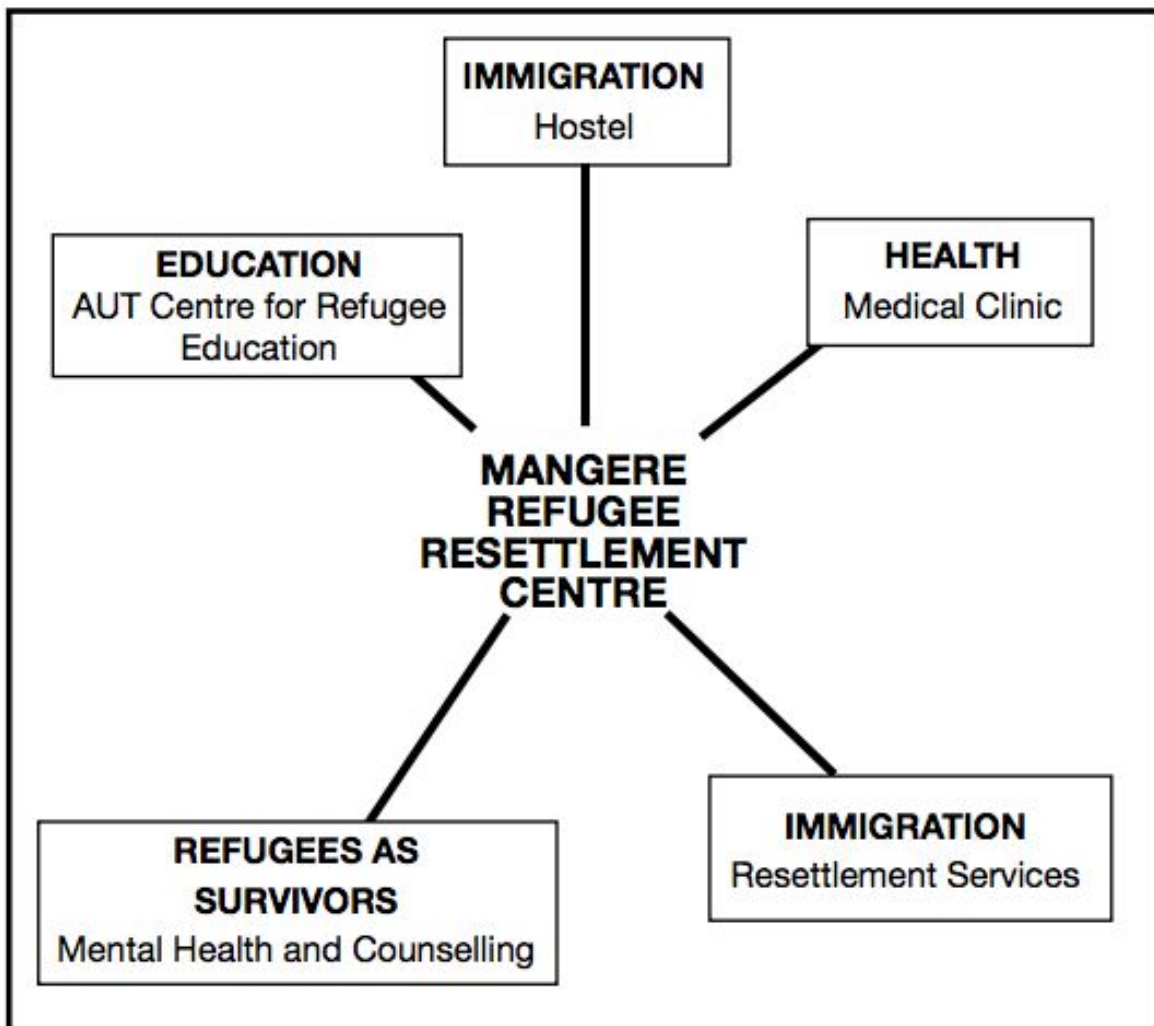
IMMIGRATION
Hostel

EDUCATION
AUT Centre for Refugee Education

HEALTH
Medical Clinic

MANGERE REFUGEE RESETTLEMENT CENTRE

REFUGEES AS SURVIVORS
Mental Health and Counselling

IMMIGRATION
Resettlement Services